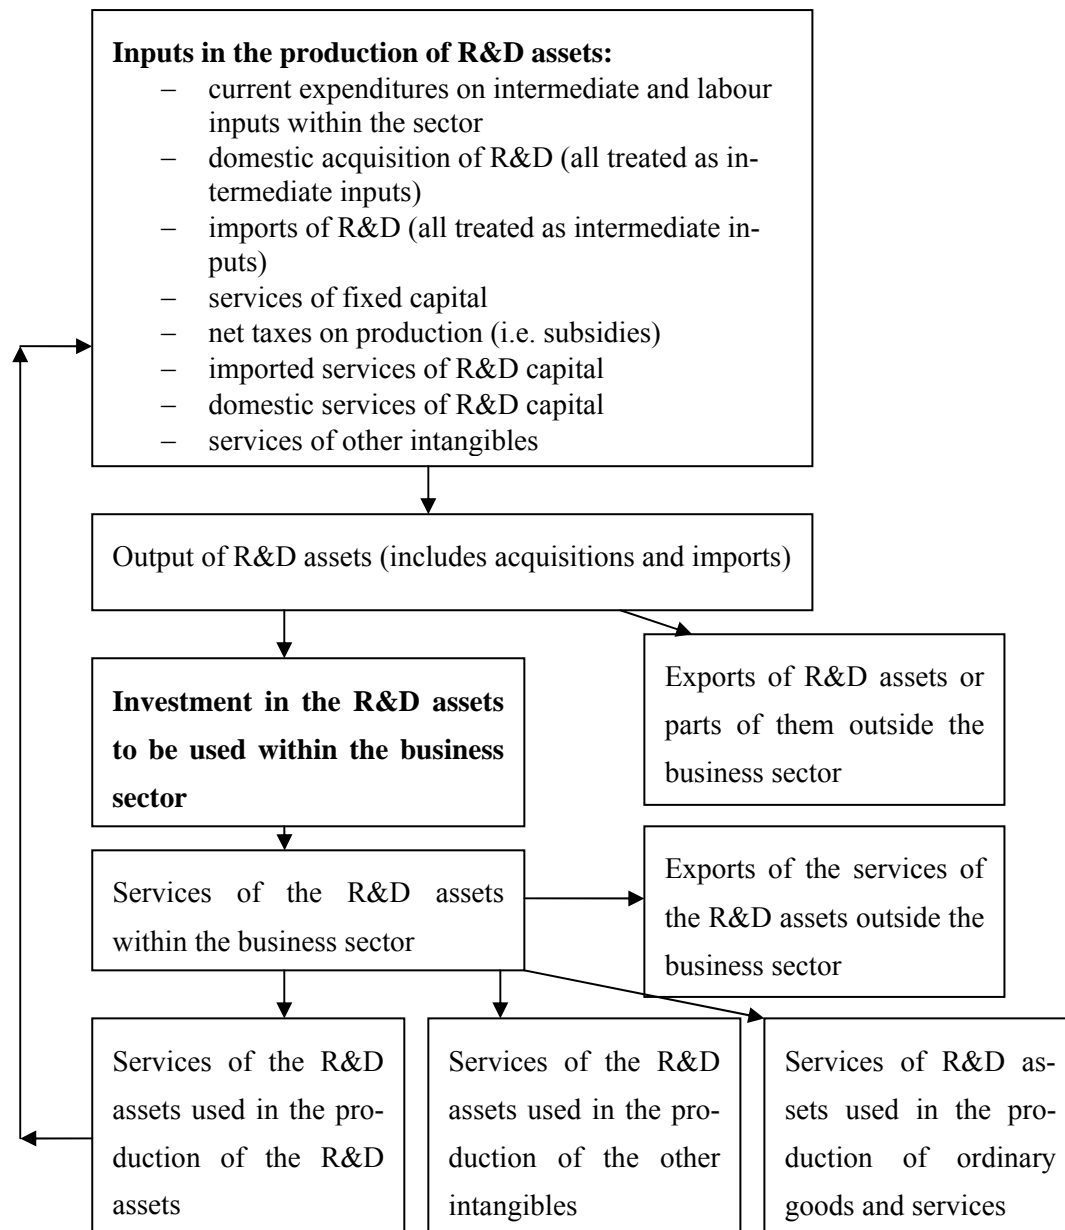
**Inputs in the production of R&D assets:**
– current expenditures on intermediate and labour inputs within the sector
– domestic acquisition of R&D (all treated as intermediate inputs)
– imports of R&D (all treated as intermediate inputs)
– services of fixed capital
– net taxes on production (i.e. subsidies)
– imported services of R&D capital
– domestic services of R&D capital
– services of other intangibles

Output of R&D assets (includes acquisitions and imports)

**Investment in the R&D assets to be used within the business sector**

Exports of R&D assets or parts of them outside the business sector

Services of the R&D assets within the business sector

Exports of the services of the R&D assets outside the business sector

Services of the R&D assets used in the production of the R&D assets

Services of the R&D assets used in the production of the other intangibles

Services of R&D assets used in the production of ordinary goods and services